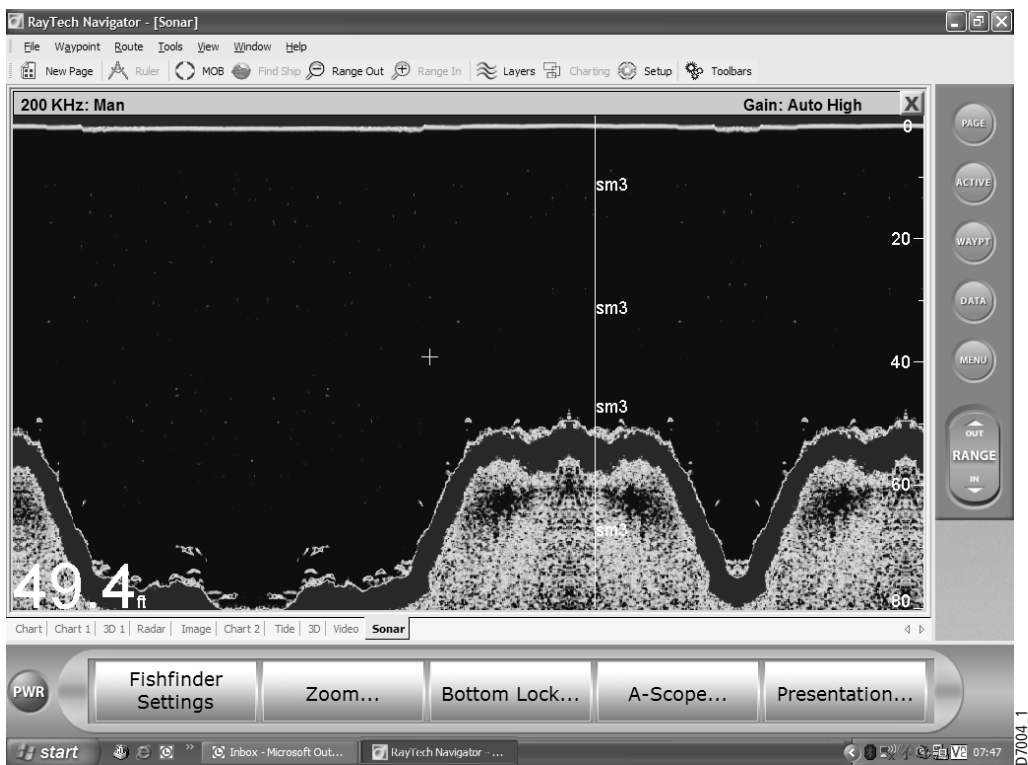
RayTech Navigator - [Sonar]

File Waypoint Route Tools View Window Help

New Page Ruler MOB Find Ship Range Out Range In Layers Charting Setup Toolbars

200 KHz: Man

Gain: Auto High

X

0

sm3

20

sm3

40

sm3

60

sm3

80

49.4ft

PAGE

ACTIVE

WAYPT

DATA

MENU

OUT

RANGE

IN

Chart | Chart 1 | 3D 1 | Radar | Image | Chart 2 | Tide | 3D | Video | Sonar

PWR

Fishfinder Settings

Zoom...

Bottom Lock...

A-Scope...

Presentation...

start

Inbox - Microsoft Out...

RayTech Navigator - ...

07:47

D7004 1